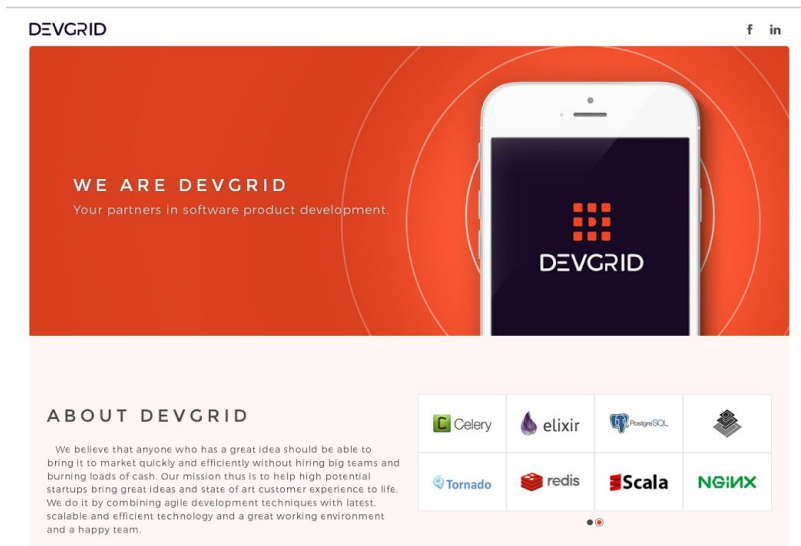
DEVGRID

f in

WE ARE DEVGRID

Your partners in software product development.

DEVGRID

ABOUT DEVGRID

We believe that anyone who has a great idea should be able to bring it to market quickly and efficiently without hiring big teams and burning loads of cash. Our mission thus is to help high potential startups bring great ideas and state of art customer experience to life. We do it by combining agile development techniques with latest, scalable and efficient technology and a great working environment and a happy team.

| Celery | elixir | PostgreSQL | |
|---|---|---|---|
| Tornado | redis | Scala | NGINX |